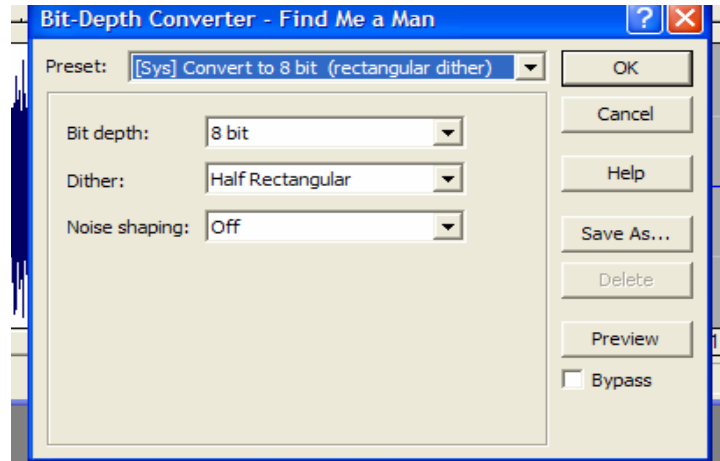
Bit-Depth Converter - Find Me a Man

?

X

Preset: [Sys] Convert to 8 bit (rectangular dither)

OK

Cancel

Help

Save As...

Delete

Preview

Bypass

Bit depth: 8 bit

Dither: Half Rectangular

Noise shaping: Off

1